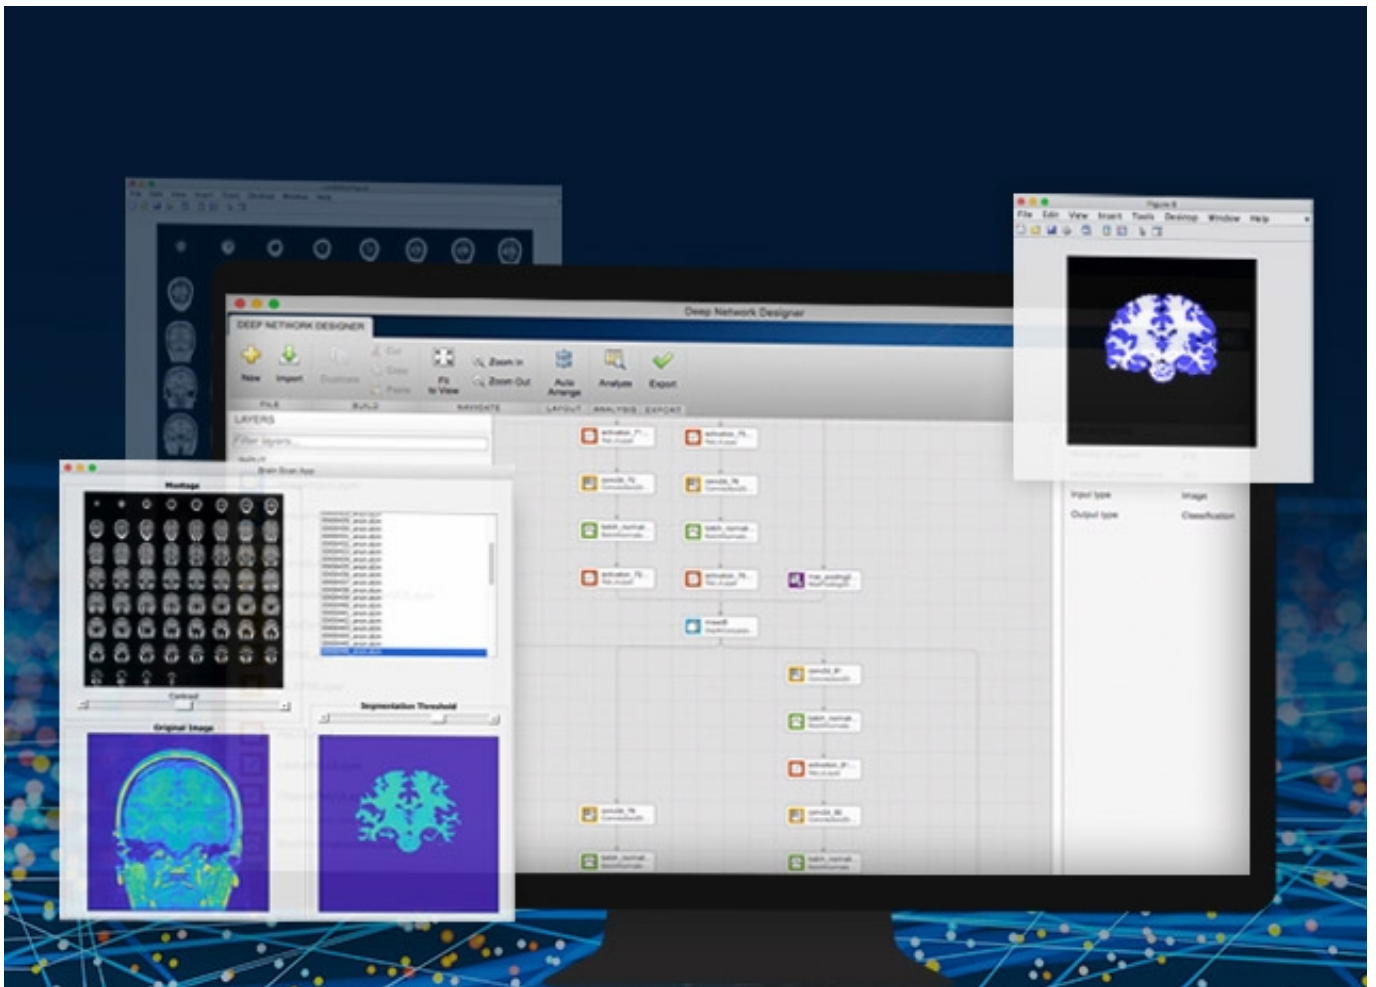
Deep Network Designer

DEEP NETWORK DESIGNER

New Import Duplicate Cut Copy Paste Fit to View Zoom In Zoom Out Auto Arrange Analyze Export

FILE BUILD NAVIGATE LAYOUT ANALYSIS EXPORT

LAYERS

Filter layers...

Brain Scan App

Montage

Contrast

Original Image

Segmentation Threshold

Figure 8

File Edit View Insert Tools Desktop Window Help

Input type Image

Output type Classification